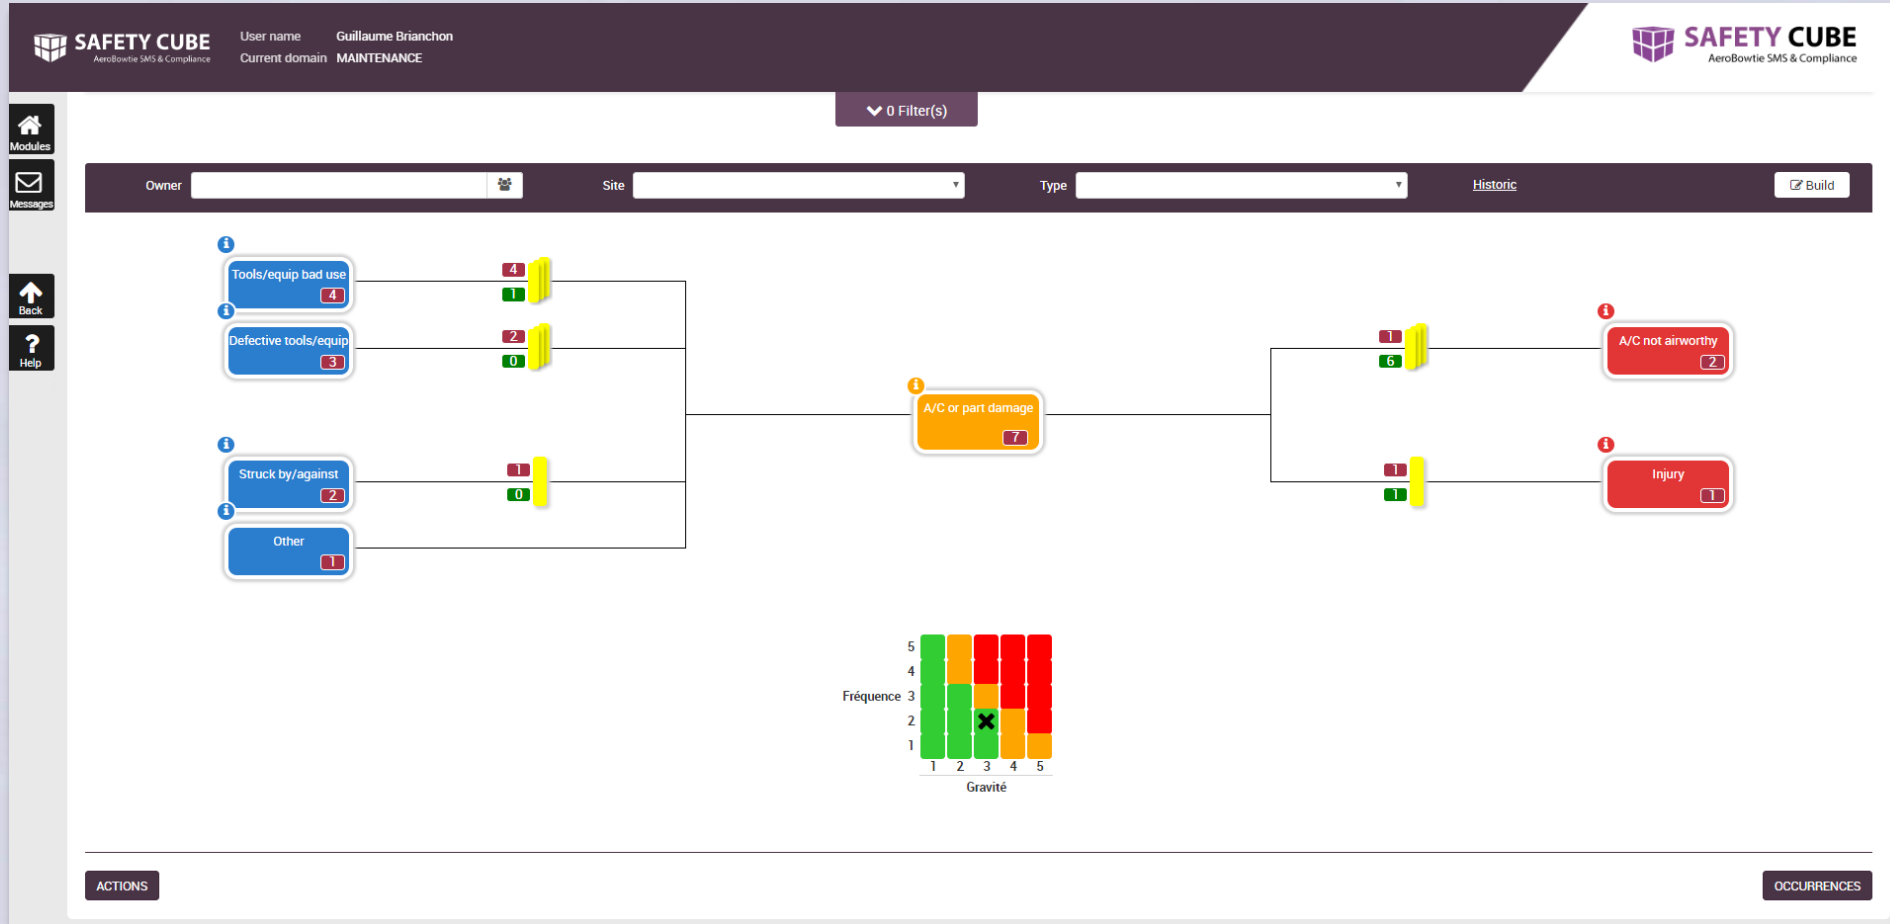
SAFETY CUBE
AeroBowtie SMS & Compliance

User name Guillaume Brianchon
Current domain MAINTENANCE

SAFETY CUBE
AeroBowtie SMS & Compliance

Modules
Messages
Back
Help

0 Filter(s)

Owner
Site
Type
Historic
Build

Tools/equip bad use 4
4
1
Defective tools/equip 3
2
0
Struck by/against 2
1
0
Other 1

A/C or part damage 7

1
6
A/C not airworthy 2
1
1
Injury 1

Fréquence
5
4
3
2
1
1 2 3 4 5
Gravité

ACTIONS
OCCURRENCES